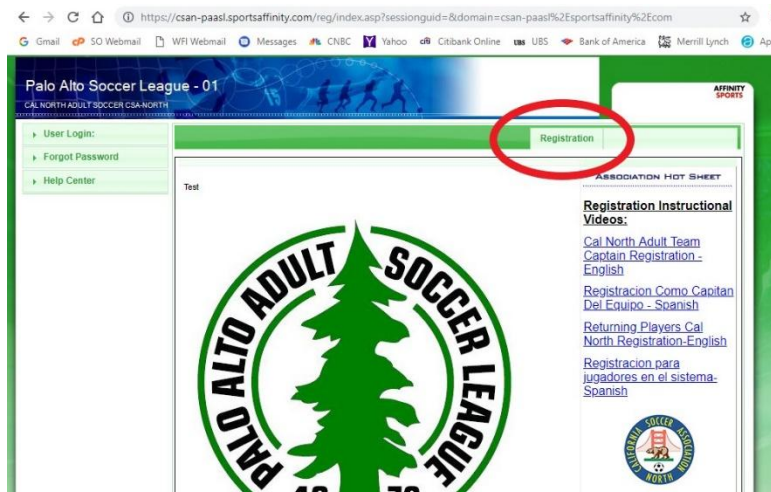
https://csan-paasl.sportsaffinity.com/reg/index.asp?sessionguid=&domain=csan-paasl%2Esportsaffinity%2Ecom

Gmail SO Webmail WFI Webmail Messages CNBC Yahoo Citibank Online UBS Bank of America Merrill Lynch Ap

Palo Alto Soccer League - 01
CAL NORTH ADULT SOCCER CSA-NORTH

AFFINITY SPORTS

User Login:
Forgot Password
Help Center

Registration

Test

ASSOCIATION HOT SHEET

Registration Instructional Videos:

Cal North Adult Team Captain Registration - English

Registracion Como Capitan Del Equipo - Spanish

Returning Players Cal North Registration-English

Registracion para jugadores en el sistema-Spanish

PALO ALTO ADULT SOCCER LEAGUE

CALIFORNIA SOCCER ASSOCIATION NORTH